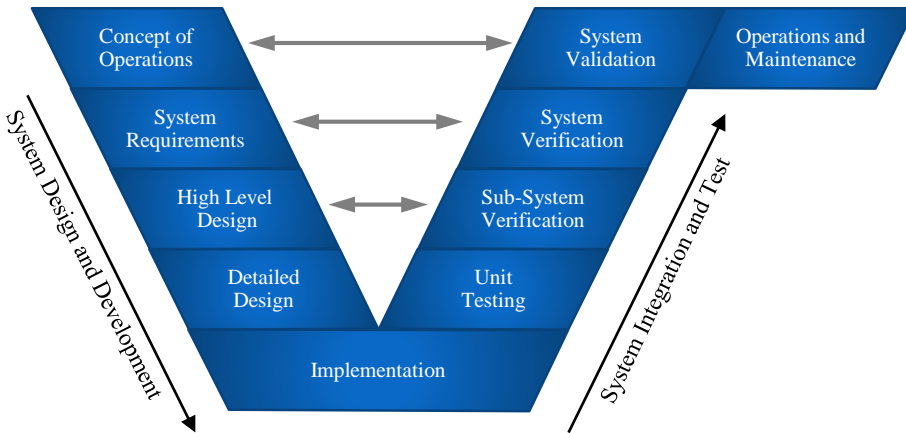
Concept of Operations

System Requirements

High Level Design

Detailed Design

Implementation

Unit Testing

Sub-System Verification

System Verification

System Validation

Operations and Maintenance

System Design and Development

System Integration and Test